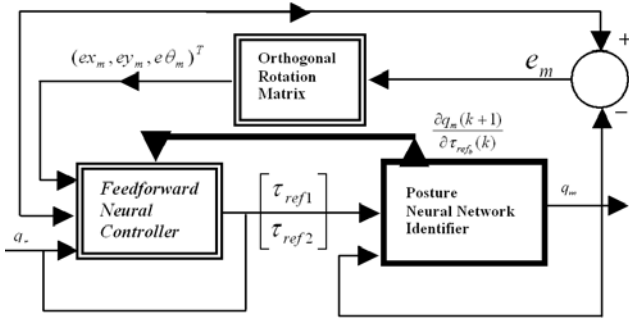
$(ex_m, ey_m, e\theta_m)^T$

Orthogonal Rotation Matrix

$e_m$

+

−

$\frac{\partial q_m(k+1)}{\partial \tau_{ref_b}(k)}$

Feedforward Neural Controller

$\begin{bmatrix} \tau_{ref1} \\ \tau_{ref2} \end{bmatrix}$

Posture Neural Network Identifier

$q_m$

$q_*$